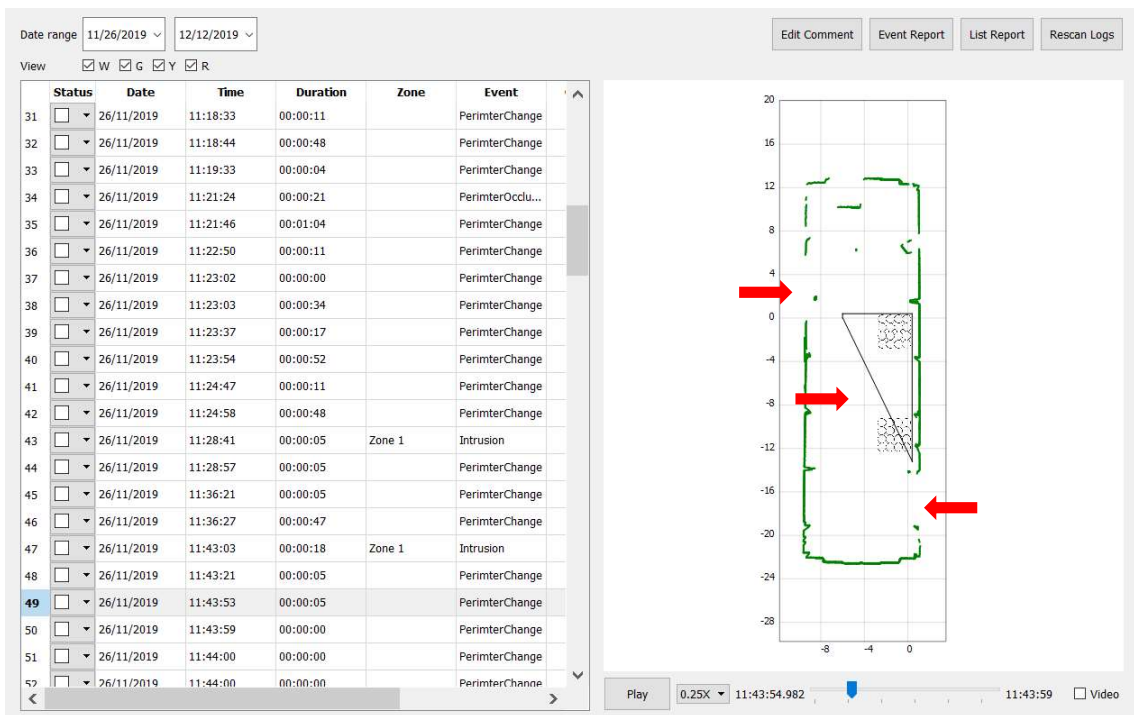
Date range 11/26/2019 12/12/2019

Edit Comment | Event Report | List Report | Rescan Logs

View W G Y R

| | Status | Date | Time | Duration | Zone | Event |
|---|---|---|---|---|---|---|
| 31 | | 26/11/2019 | 11:18:33 | 00:00:11 | | PerimterChange |
| 32 | | 26/11/2019 | 11:18:44 | 00:00:48 | | PerimterChange |
| 33 | | 26/11/2019 | 11:19:33 | 00:00:04 | | PerimterChange |
| 34 | | 26/11/2019 | 11:21:24 | 00:00:21 | | PerimterOcclu... |
| 35 | | 26/11/2019 | 11:21:46 | 00:01:04 | | PerimterChange |
| 36 | | 26/11/2019 | 11:22:50 | 00:00:11 | | PerimterChange |
| 37 | | 26/11/2019 | 11:23:02 | 00:00:00 | | PerimterChange |
| 38 | | 26/11/2019 | 11:23:03 | 00:00:34 | | PerimterChange |
| 39 | | 26/11/2019 | 11:23:37 | 00:00:17 | | PerimterChange |
| 40 | | 26/11/2019 | 11:23:54 | 00:00:52 | | PerimterChange |
| 41 | | 26/11/2019 | 11:24:47 | 00:00:11 | | PerimterChange |
| 42 | | 26/11/2019 | 11:24:58 | 00:00:48 | | PerimterChange |
| 43 | | 26/11/2019 | 11:28:41 | 00:00:05 | Zone 1 | Intrusion |
| 44 | | 26/11/2019 | 11:28:57 | 00:00:05 | | PerimterChange |
| 45 | | 26/11/2019 | 11:36:21 | 00:00:05 | | PerimterChange |
| 46 | | 26/11/2019 | 11:36:27 | 00:00:47 | | PerimterChange |
| 47 | | 26/11/2019 | 11:43:03 | 00:00:18 | Zone 1 | Intrusion |
| 48 | | 26/11/2019 | 11:43:21 | 00:00:05 | | PerimterChange |
| 49 | | 26/11/2019 | 11:43:53 | 00:00:05 | | PerimterChange |
| 50 | | 26/11/2019 | 11:43:59 | 00:00:00 | | PerimterChange |
| 51 | | 26/11/2019 | 11:44:00 | 00:00:00 | | PerimterChange |
| 52 | | 26/11/2019 | 11:44:00 | 00:00:00 | | PerimterChange |

20 16 12 8 4 0 -4 -8 -12 -16 -20 -24 -28
-8 -4 0

Play 0.25X 11:43:54.982 11:43:59 Video